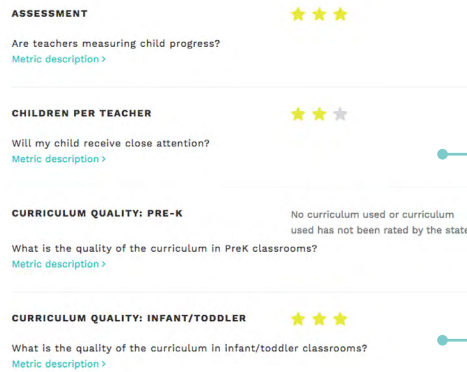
ASSESSMENT

Are teachers measuring child progress?
Metric description >

CHILDREN PER TEACHER

Will my child receive close attention?
Metric description >

CURRICULUM QUALITY: PRE-K

No curriculum used or curriculum used has not been rated by the state

What is the quality of the curriculum in PreK classrooms?
Metric description >

CURRICULUM QUALITY: INFANT/TODDLER

What is the quality of the curriculum in infant/toddler classrooms?
Metric description >